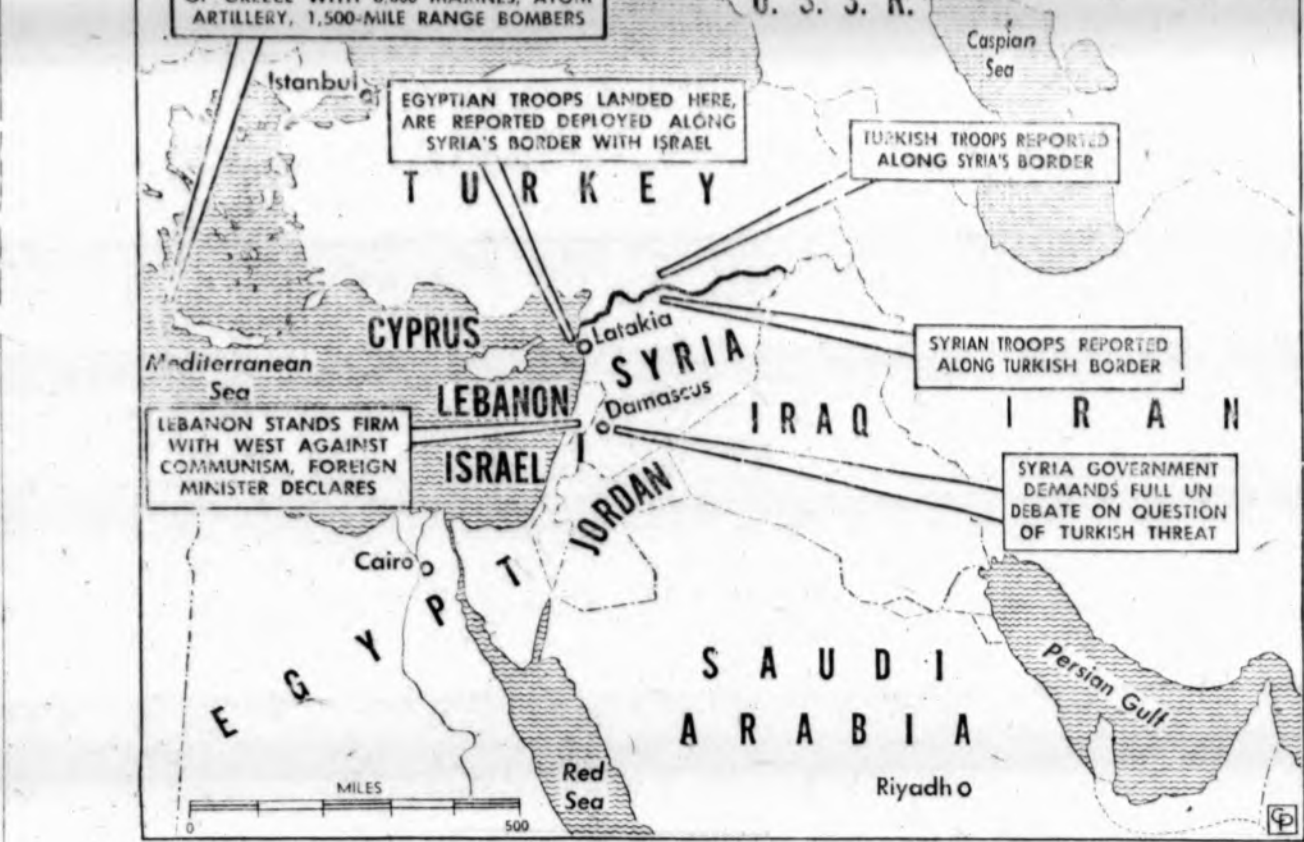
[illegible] ARTILLERY, 1,500-MILE RANGE BOMBERS

U. S. S. R.

Caspian Sea

Istanbul

EGYPTIAN TROOPS LANDED HERE, ARE REPORTED DEPLOYED ALONG SYRIA'S BORDER WITH ISRAEL

TURKISH TROOPS REPORTED ALONG SYRIA'S BORDER

TURKEY

CYPRUS

Latakia

SYRIA

SYRIAN TROOPS REPORTED ALONG TURKISH BORDER

Mediterranean Sea

LEBANON

Damascus

IRAQ

IRAN

LEBANON STANDS FIRM WITH WEST AGAINST COMMUNISM, FOREIGN MINISTER DECLARES

ISRAEL

JORDAN

SYRIA GOVERNMENT DEMANDS FULL UN DEBATE ON QUESTION OF TURKISH THREAT

Cairo

EGYPT

SAUDI ARABIA

Persian Gulf

Red Sea

Riyadh

MILES
0 500

CP